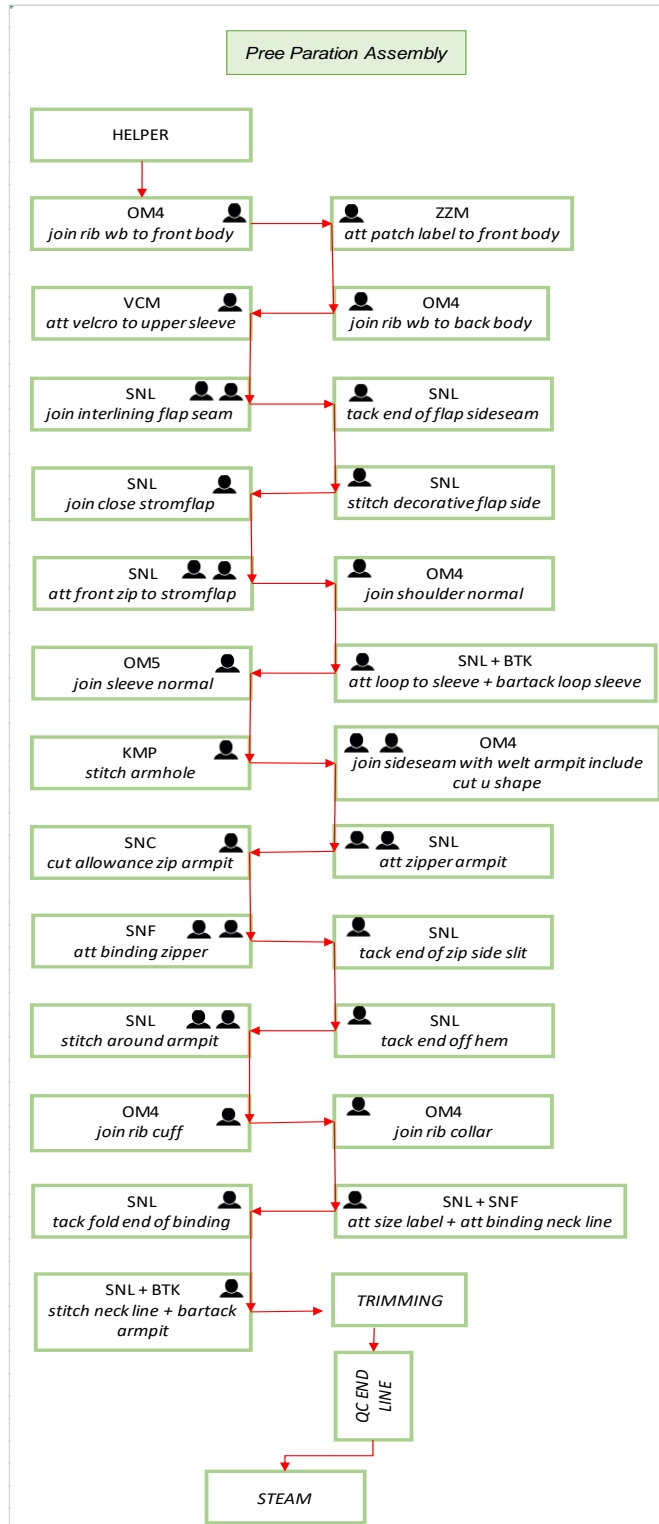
Pree Paration Assembly

HELPER

OM4
join rib wb to front body

ZZM
att patch label to front body

OM4
join rib wb to back body

VCM
att velcro to upper sleeve

SNL
join interlining flap seam

SNL
tack end of flap sideseam

SNL
stitch decorative flap side

SNL
join close stromflap

SNL
att front zip to stromflap

OM4
join shoulder normal

SNL + BTK
att loop to sleeve + bartack loop sleeve

OM5
join sleeve normal

KMP
stitch armhole

OM4
join sideseam with welt armpit include cut u shape

SNL
att zipper armpit

SNC
cut allowance zip armpit

SNF
att binding zipper

SNL
tack end of zip side slit

SNL
tack end off hem

SNL
stitch around armpit

OM4
join rib cuff

OM4
join rib collar

SNL + SNF
att size label + att binding neck line

SNL
tack fold end of binding

SNL + BTK
stitch neck line + bartack armpit

TRIMMING

QC END LINE

STEAM